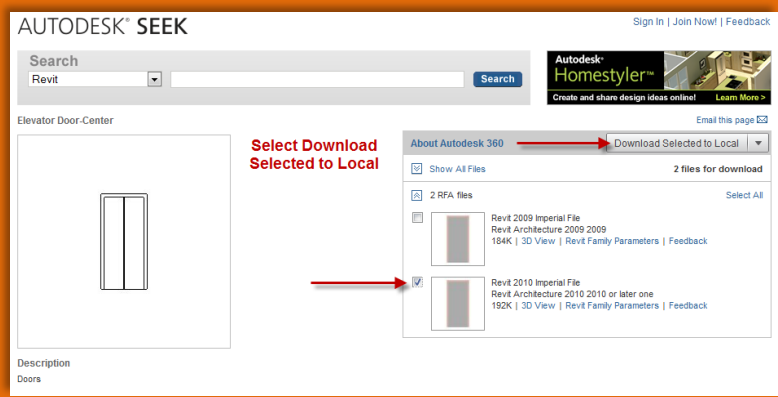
AUTODESK® SEEK

Sign In | Join Now! | Feedback

Search

Revit

Search

Autodesk®
Homestyler™
Create and share design ideas online!
Learn More >

Elevator Door-Center

Email this page

Select Download Selected to Local

About Autodesk 360

Download Selected to Local

Show All Files

2 files for download

2 RFA files

Select All

Revit 2009 Imperial File
Revit Architecture 2009 2009
184K | 3D View | Revit Family Parameters | Feedback

Revit 2010 Imperial File
Revit Architecture 2010 2010 or later one
192K | 3D View | Revit Family Parameters | Feedback

Description
Doors